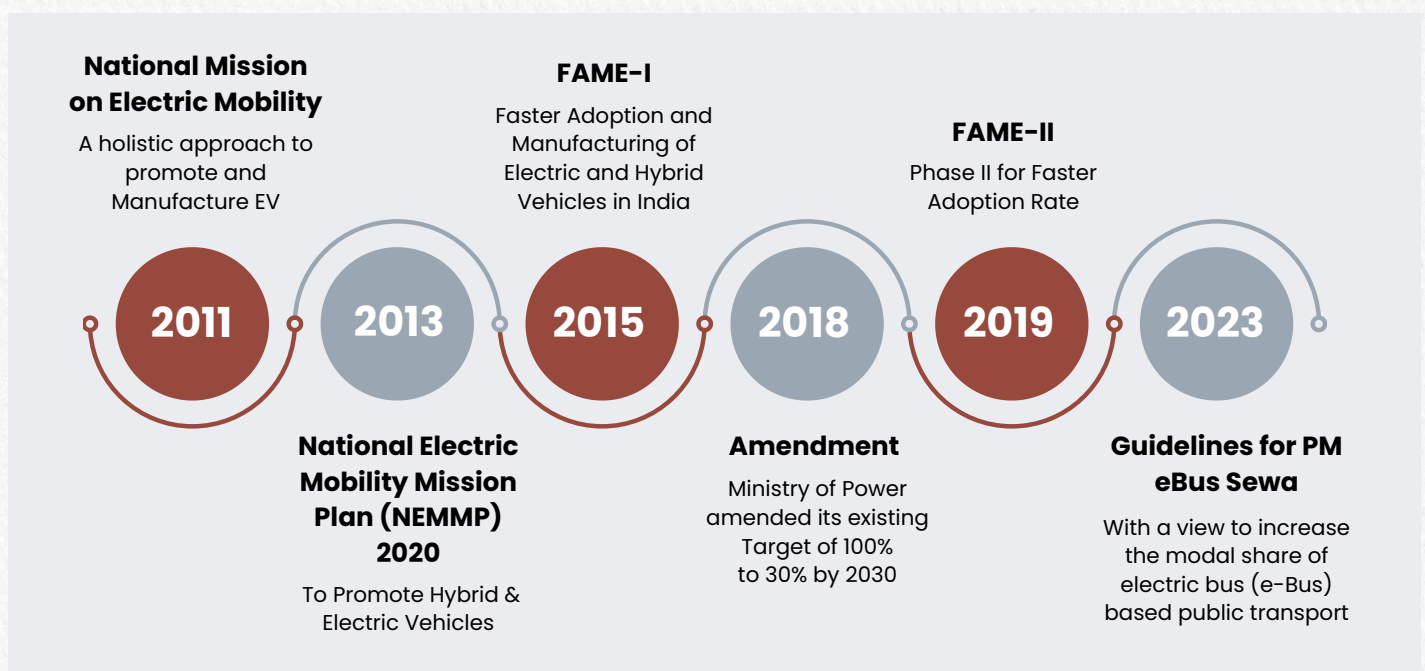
**National Mission on Electric Mobility**

A holistic approach to promote and Manufacture EV

2011

2013

**National Electric Mobility Mission Plan (NEMMP) 2020**

To Promote Hybrid & Electric Vehicles

**FAME-I**

Faster Adoption and Manufacturing of Electric and Hybrid Vehicles in India

2015

2018

**Amendment**

Ministry of Power amended its existing Target of 100% to 30% by 2030

**FAME-II**

Phase II for Faster Adoption Rate

2019

2023

**Guidelines for PM eBus Sewa**

With a view to increase the modal share of electric bus (e-Bus) based public transport